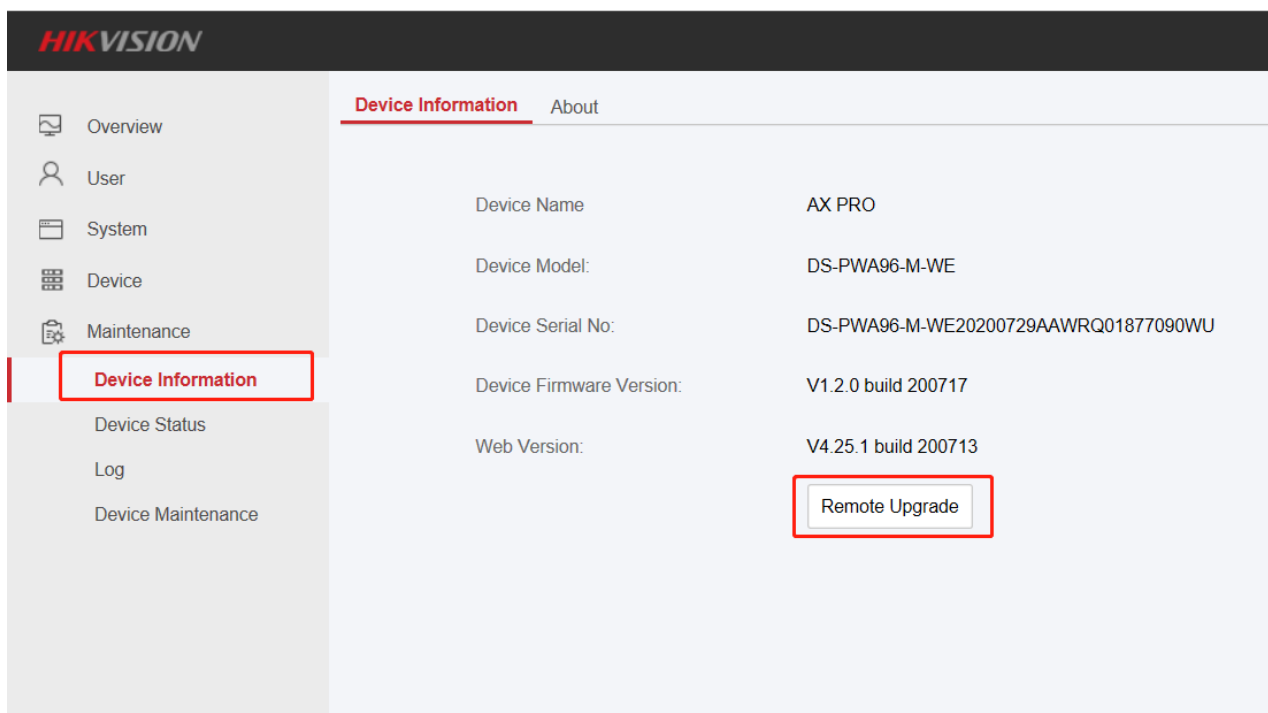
HIKVISION

Overview
User
System
Device
Maintenance
Device Information
Device Status
Log
Device Maintenance

Device Information
About

| | |
|---|---|
| Device Name | AX PRO |
| Device Model: | DS-PWA96-M-WE |
| Device Serial No: | DS-PWA96-M-WE20200729AAWRQ01877090WU |
| Device Firmware Version: | V1.2.0 build 200717 |
| Web Version: | V4.25.1 build 200713 |

Remote Upgrade